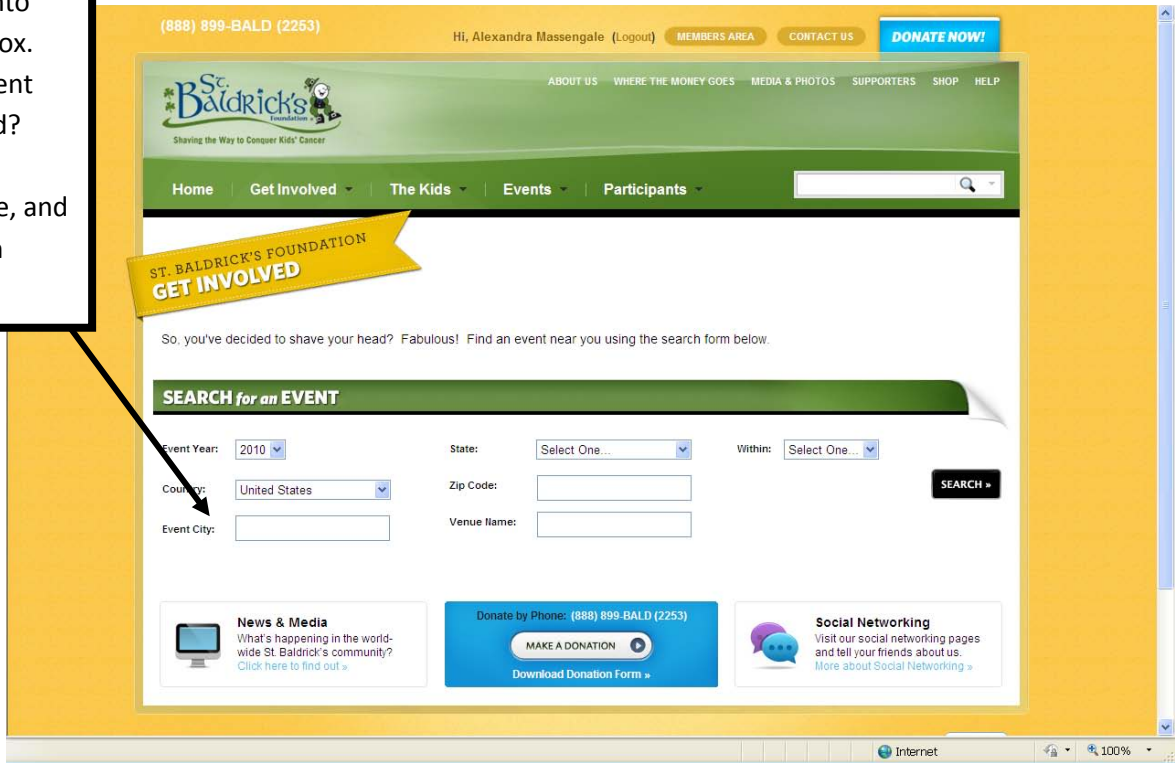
to
ox.
ent
d?

e, and
n

(888) 899-BALD (2253)

Hi, Alexandra Massengale (Logout) MEMBERS AREA CONTACT US DONATE NOW!

St. Baldrick's Foundation
Shaving the Way to Conquer Kids' Cancer

ABOUT US WHERE THE MONEY GOES MEDIA & PHOTOS SUPPORTERS SHOP HELP

Home | Get Involved | The Kids | Events | Participants

ST. BALDRICK'S FOUNDATION
GET INVOLVED

So, you've decided to shave your head? Fabulous! Find an event near you using the search form below.

SEARCH for an EVENT

Event Year: 2010

State: Select One...

Within: Select One...

Country: United States

Zip Code:

SEARCH »

Event City:

Venue Name:

News & Media
What's happening in the world-wide St. Baldrick's community?
Click here to find out »

Donate by Phone: (888) 899-BALD (2253)
MAKE A DONATION
Download Donation Form »

Social Networking
Visit our social networking pages and tell your friends about us.
More about Social Networking »

Internet 100%